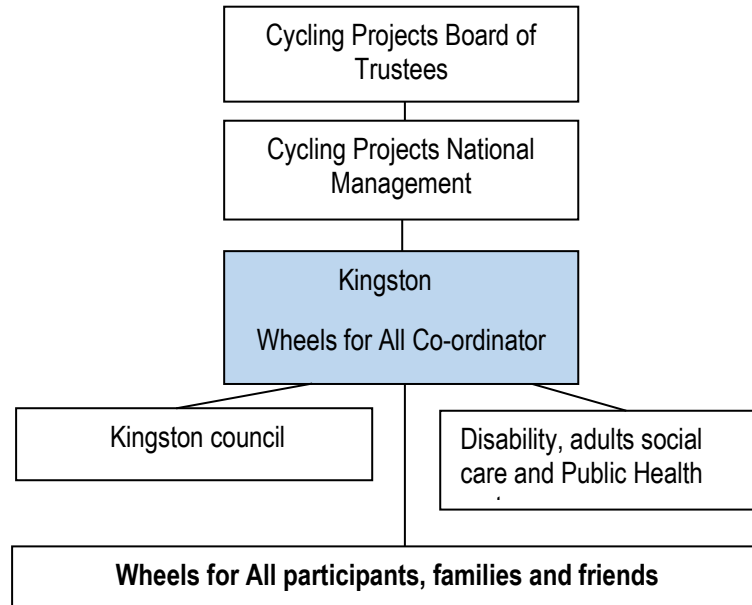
Cycling Projects Board of Trustees

Cycling Projects National Management

Kingston

Wheels for All Co-ordinator

Kingston council

Disability, adults social care and Public Health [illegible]

**Wheels for All participants, families and friends**